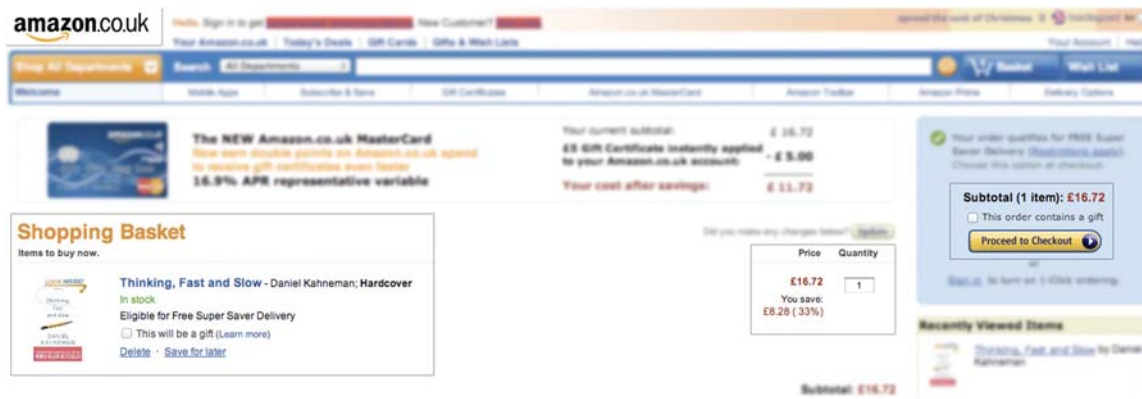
amazon.co.uk

Hello. Sign in to get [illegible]. New Customer? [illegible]

Your Amazon.co.uk | Today's Deals | Gift Cards | Gifts & Wish Lists

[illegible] | Your Account | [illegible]

Shop All Departments | Search | All Departments | Basket | Wish List

Welcome | Mobile Apps | Subscribe & Save | Gift Certificates | Amazon.co.uk MasterCard | Amazon Toolbar | Amazon Prime | Delivery Options

The NEW Amazon.co.uk MasterCard
Now earn double points on Amazon.co.uk spend to receive gift certificates even faster
16.9% APR representative variable

Your current subtotal: £ 16.72
£5 Gift Certificate instantly applied to your Amazon.co.uk account: - £ 5.00
Your cost after savings: £ 11.72

Your order qualifies for FREE Super Saver Delivery (Restrictions apply). Choose this option at checkout.

Subtotal (1 item): £16.72
This order contains a gift
Proceed to Checkout
or
Sign in to turn on 1-Click ordering.

Shopping Basket
Items to buy now.

Did you make any changes below? Update

Price | Quantity

Thinking, Fast and Slow - Daniel Kahneman; Hardcover
In stock
Eligible for Free Super Saver Delivery
This will be a gift (Learn more)
Delete · Save for later

£16.72
You save: £8.28 ( 33%)
1

Subtotal: £16.72

Recently Viewed Items
Thinking, Fast and Slow by Daniel Kahneman